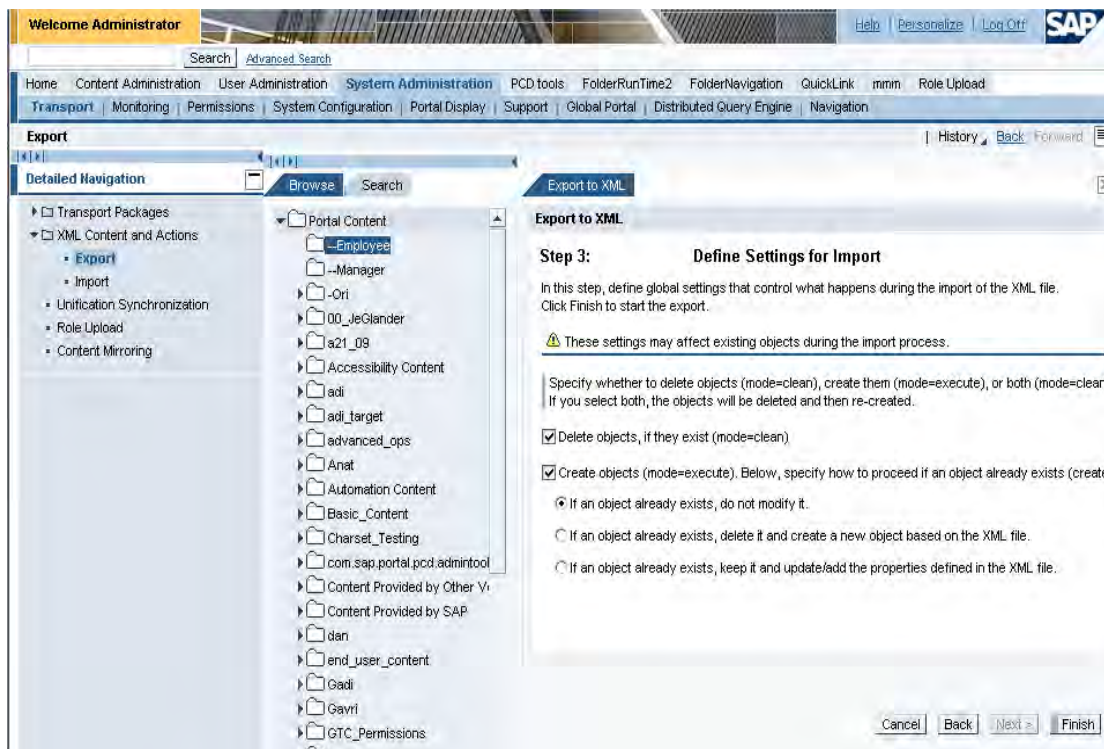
Welcome Administrator

Help | Personalize | Log Off SAP

Search Advanced Search

Home Content Administration User Administration System Administration PCD tools FolderRunTime2 FolderNavigation QuickLink mmm Role Upload

Transport | Monitoring | Permissions | System Configuration | Portal Display | Support | Global Portal | Distributed Query Engine | Navigation

Export

| History Back Forward

Detailed Navigation

Transport Packages
XML Content and Actions
- Export
- Import
- Unification Synchronization
- Role Upload
- Content Mirroring

Browse Search

Portal Content
--Employee
--Manager
-Ori
00_JeGlander
a21_09
Accessibility Content
adi
adi_target
advanced_ops
Anat
Automation Content
Basic_Content
Charset_Testing
com.sap.portal.pcd.admintool
Content Provided by Other V
Content Provided by SAP
dan
end_user_content
Gadi
Gavri
GTC_Permissions

Export to XML

Export to XML

Step 3: Define Settings for Import

In this step, define global settings that control what happens during the import of the XML file. Click Finish to start the export.

These settings may affect existing objects during the import process.

Specify whether to delete objects (mode=clean), create them (mode=execute), or both (mode=clear
If you select both, the objects will be deleted and then re-created.

Delete objects, if they exist (mode=clean)

Create objects (mode=execute). Below, specify how to proceed if an object already exists (create

If an object already exists, do not modify it.

If an object already exists, delete it and create a new object based on the XML file.

If an object already exists, keep it and update/add the properties defined in the XML file.

Cancel Back Next > Finish